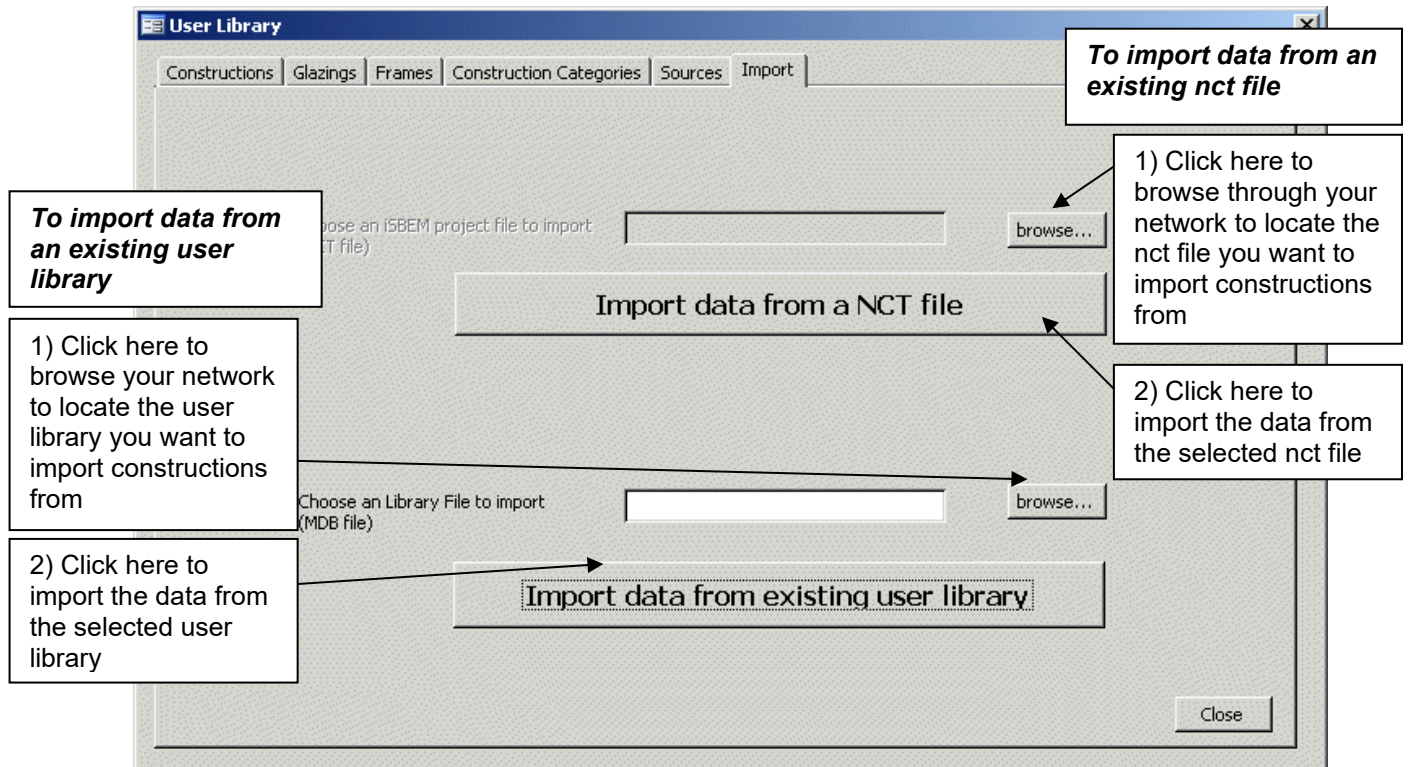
User Library

Constructions | Glazings | Frames | Construction Categories | Sources | Import

To import data from an existing nct file

1) Click here to browse through your network to locate the nct file you want to import constructions from

To import data from an existing user library

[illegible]ose an iSBEM project file to import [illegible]T file)

browse...

Import data from a NCT file

1) Click here to browse your network to locate the user library you want to import constructions from

2) Click here to import the data from the selected nct file

Choose an Library File to import (MDB file)

browse...

2) Click here to import the data from the selected user library

Import data from existing user library

Close